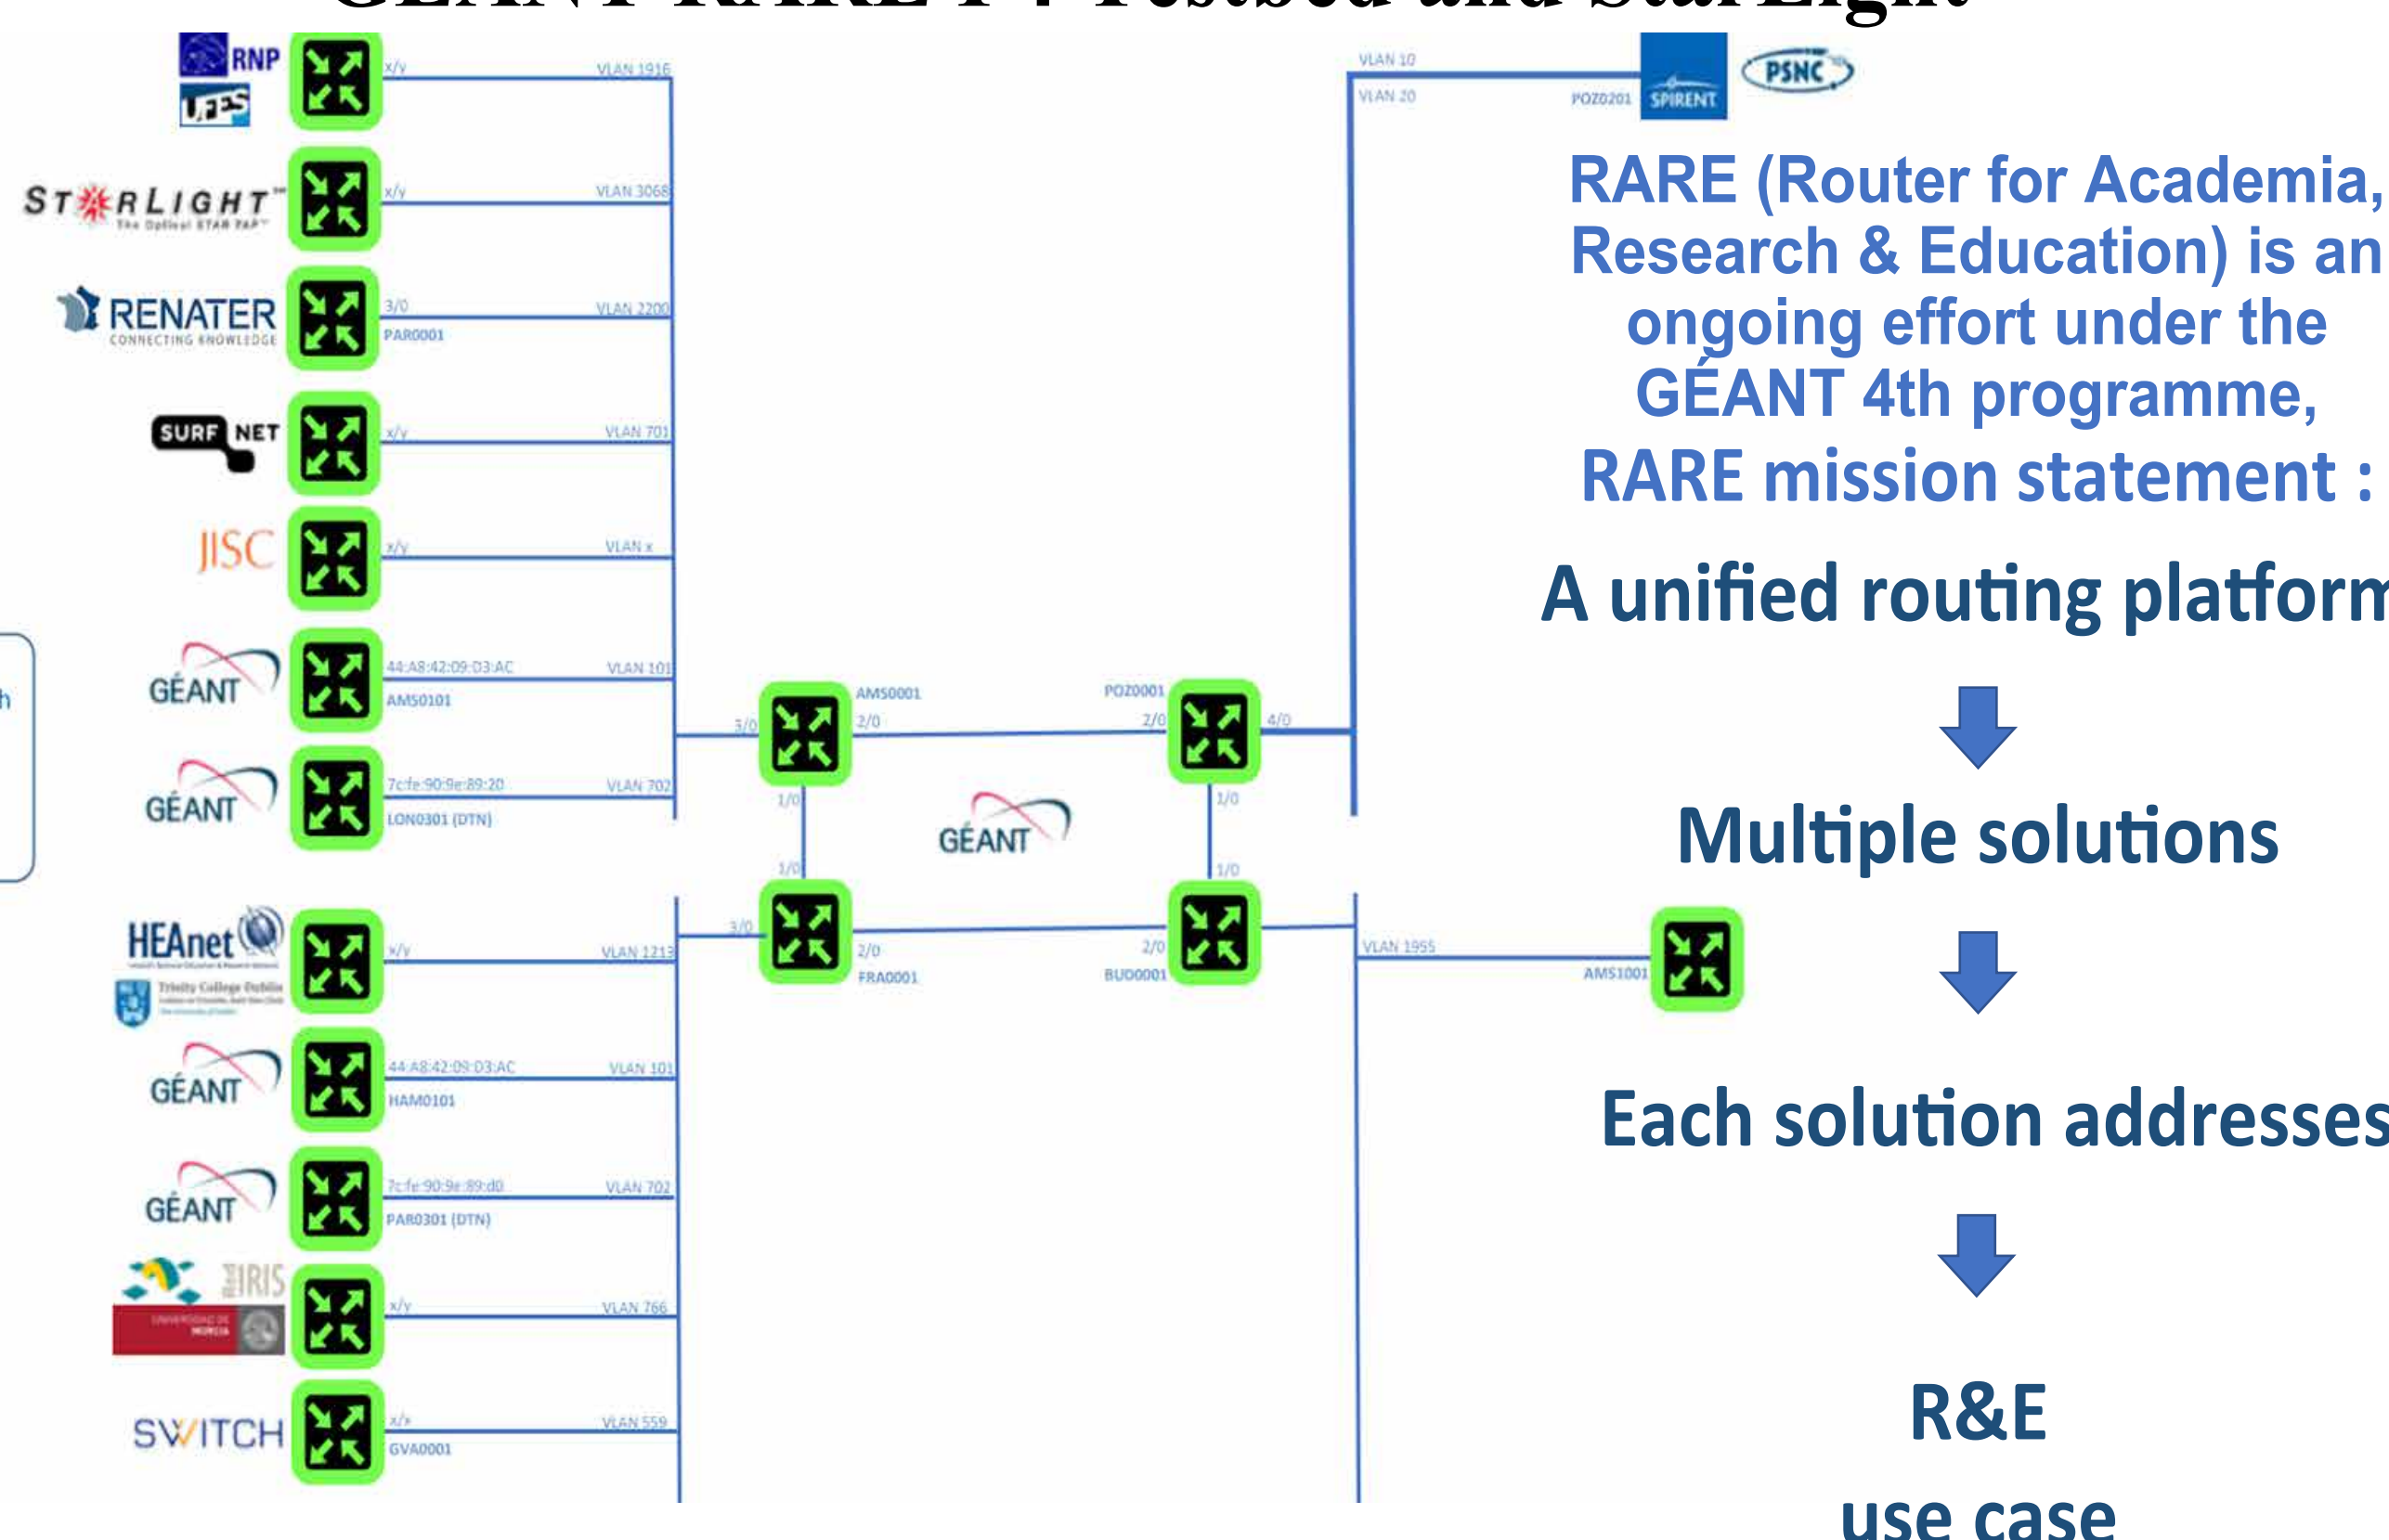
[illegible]

RNP
UFPS
x/y
VLAN 1916

STARLIGHT
The Optical STAR TAP
x/y
VLAN 3068

RENATER
CONNECTING KNOWLEDGE
3/0
PAR0001
VLAN 2200

SURF NET
x/y
VLAN 701

JISC
x/y
VLAN x

GÉANT
44:A8:42:09:D3:AC
AMS0101
VLAN 101

GÉANT
7c:fe:90:9e:89:20
LON0301 (DTN)
VLAN 702

3/0
AMS0001
2/0
1/0
1/0
3/0
2/0
FRA0001

GÉANT

POZ0001
2/0
4/0
1/0
1/0
2/0
BUD0001

VLAN 10
VLAN 20
POZ0201
SPIRENT
PSNC

HEAnet
Trinity College Dublin
x/y
VLAN 1213

GÉANT
44:A8:42:09:D3:AC
HAM0101
VLAN 101

GÉANT
7c:fe:90:9e:89:d0
PAR0301 (DTN)
VLAN 702

RIS
UNIVERSIDAD DE MURCIA
x/y
VLAN 766

SWITCH
x/y
GVA0001
VLAN 559

VLAN 1955
AMS1001

RARE (Router for Academia, Research & Education) is an ongoing effort under the GÉANT 4th programme, RARE mission statement :

A unified routing platform

Multiple solutions

Each solution addresses

R&E
use case